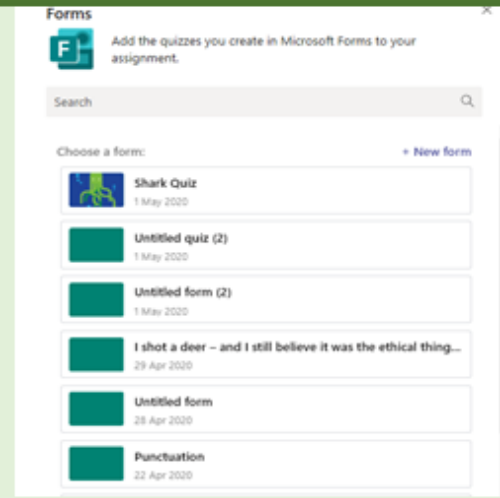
Forms

F

Add the quizzes you create in Microsoft Forms to your assignment.

Search

Choose a form:

+ New form

Shark Quiz
1 May 2020

Untitled quiz (2)
1 May 2020

Untitled form (2)
1 May 2020

I shot a deer – and I still believe it was the ethical thing...
29 Apr 2020

Untitled form
28 Apr 2020

Punctuation
22 Apr 2020